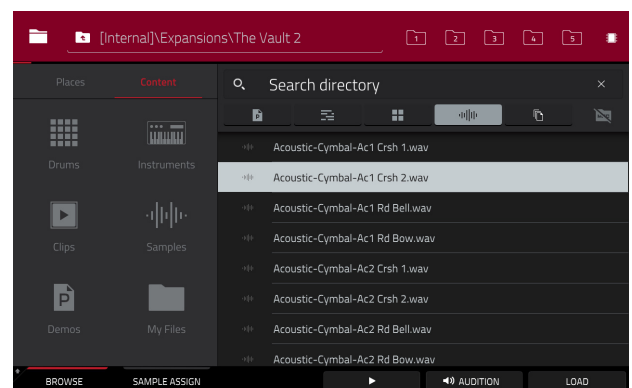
[Internal]\Expansions\The Vault 2

1 2 3 4 5

Places Content

Drums Instruments

Clips Samples

Demos My Files

Search directory

×

Acoustic-Cymbal-Ac1 Crsh 1.wav
Acoustic-Cymbal-Ac1 Crsh 2.wav
Acoustic-Cymbal-Ac1 Rd Bell.wav
Acoustic-Cymbal-Ac1 Rd Bow.wav
Acoustic-Cymbal-Ac2 Crsh 1.wav
Acoustic-Cymbal-Ac2 Crsh 2.wav
Acoustic-Cymbal-Ac2 Rd Bell.wav
Acoustic-Cymbal-Ac2 Rd Bow.wav

BROWSE SAMPLE ASSIGN ▶ AUDITION LOAD